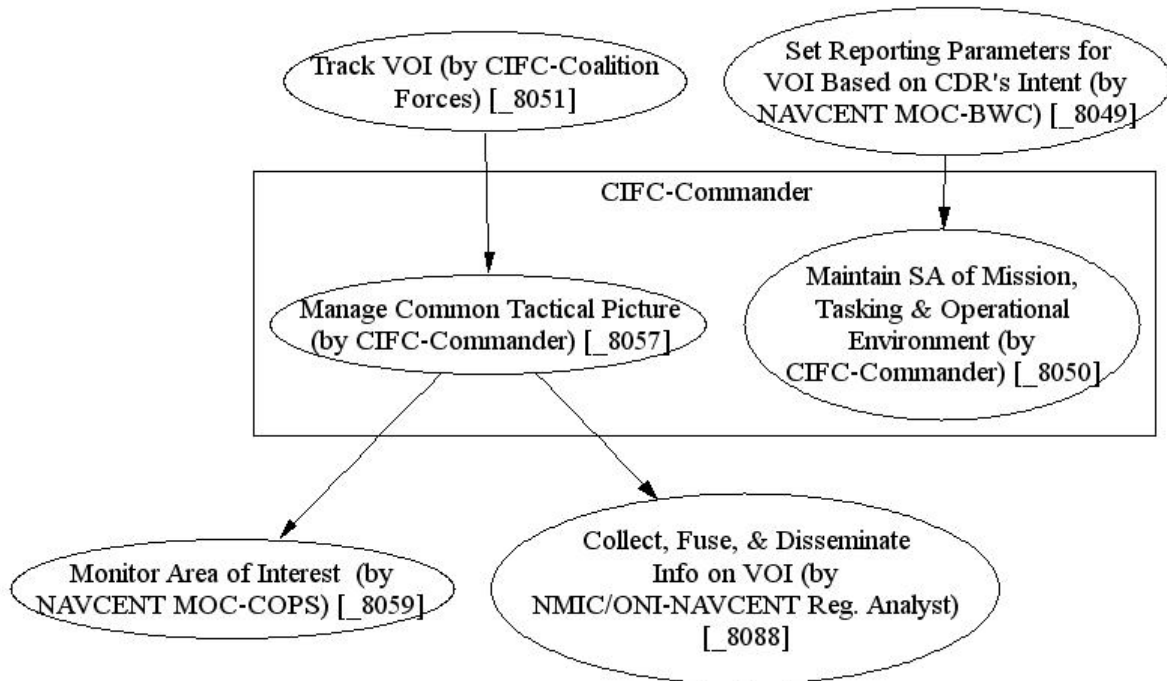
Track VOI (by CIFC-Coalition Forces) [_8051]

Set Reporting Parameters for VOI Based on CDR's Intent (by NAVCENT MOC-BWC) [_8049]

CIFC-Commander

Manage Common Tactical Picture (by CIFC-Commander) [_8057]

Maintain SA of Mission, Tasking & Operational Environment (by CIFC-Commander) [_8050]

Monitor Area of Interest (by NAVCENT MOC-COPS) [_8059]

Collect, Fuse, & Disseminate Info on VOI (by NMIC/ONI-NAVCENT Reg. Analyst) [_8088]